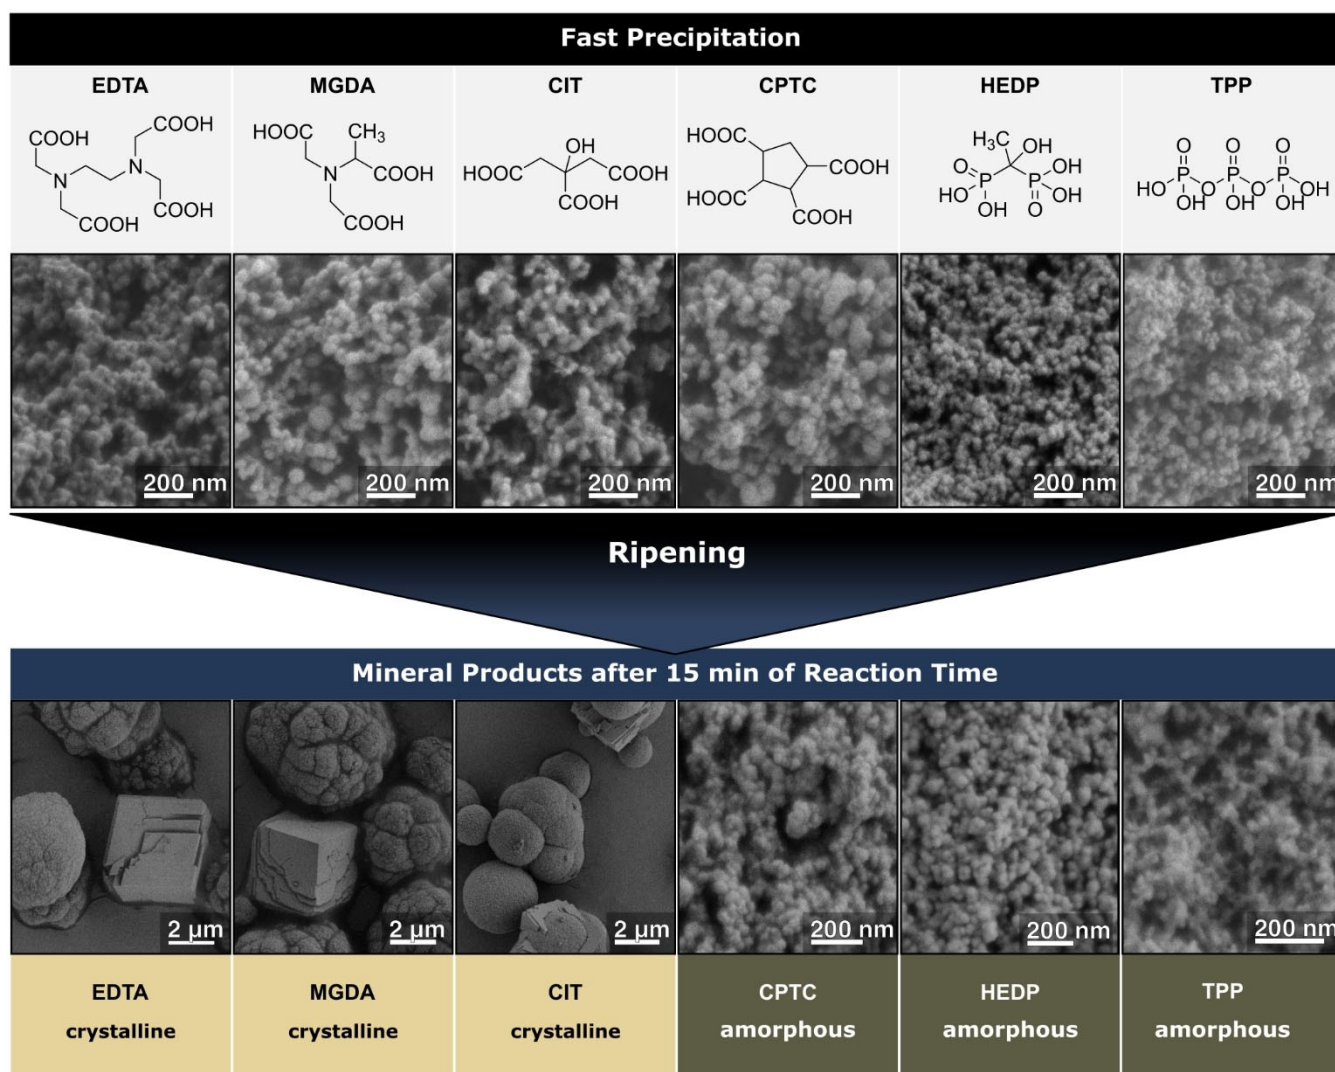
Fast Precipitation

| EDTA | MGDA | CIT | CPTC | HEDP | TPP |
|---|---|---|---|---|---|
| COOH COOH N N COOH COOH | HOOC CH$_3$ N COOH COOH | OH HOOC COOH COOH | HOOC COOH HOOC COOH | H$_3$C OH O P OH HO OH P OH O | O O O HO P O P O P OH OH OH OH |

200 nm
200 nm
200 nm
200 nm
200 nm
200 nm

Ripening

Mineral Products after 15 min of Reaction Time

2 µm
2 µm
2 µm
200 nm
200 nm
200 nm

| EDTA crystalline | MGDA crystalline | CIT crystalline | CPTC amorphous | HEDP amorphous | TPP amorphous |
|---|---|---|---|---|---|